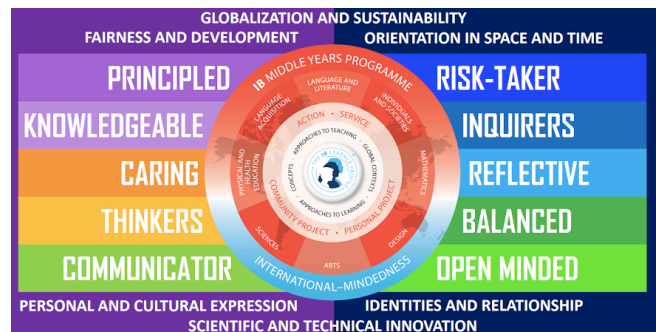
GLOBALIZATION AND SUSTAINABILITY
FAIRNESS AND DEVELOPMENT
ORIENTATION IN SPACE AND TIME

PRINCIPLED
KNOWLEDGEABLE
CARING
THINKERS
COMMUNICATOR

IB MIDDLE YEARS PROGRAMME
LANGUAGE AND LITERATURE
LANGUAGE ACQUISITION
INDIVIDUALS AND SOCIETIES
ACTION • SERVICE
APPROACHES TO TEACHING
CONCEPTS
GLOBAL CONTEXTS
THE IB LEARNER PROFILE
PHYSICAL AND HEALTH EDUCATION
MATHEMATICS
APPROACHES TO LEARNING
COMMUNITY PROJECT • PERSONAL PROJECT
SCIENCES
DESIGN
ARTS
INTERNATIONAL-MINDEDNESS

RISK-TAKER
INQUIRERS
REFLECTIVE
BALANCED
OPEN MINDED

PERSONAL AND CULTURAL EXPRESSION
IDENTITIES AND RELATIONSHIP
SCIENTIFIC AND TECHNICAL INNOVATION